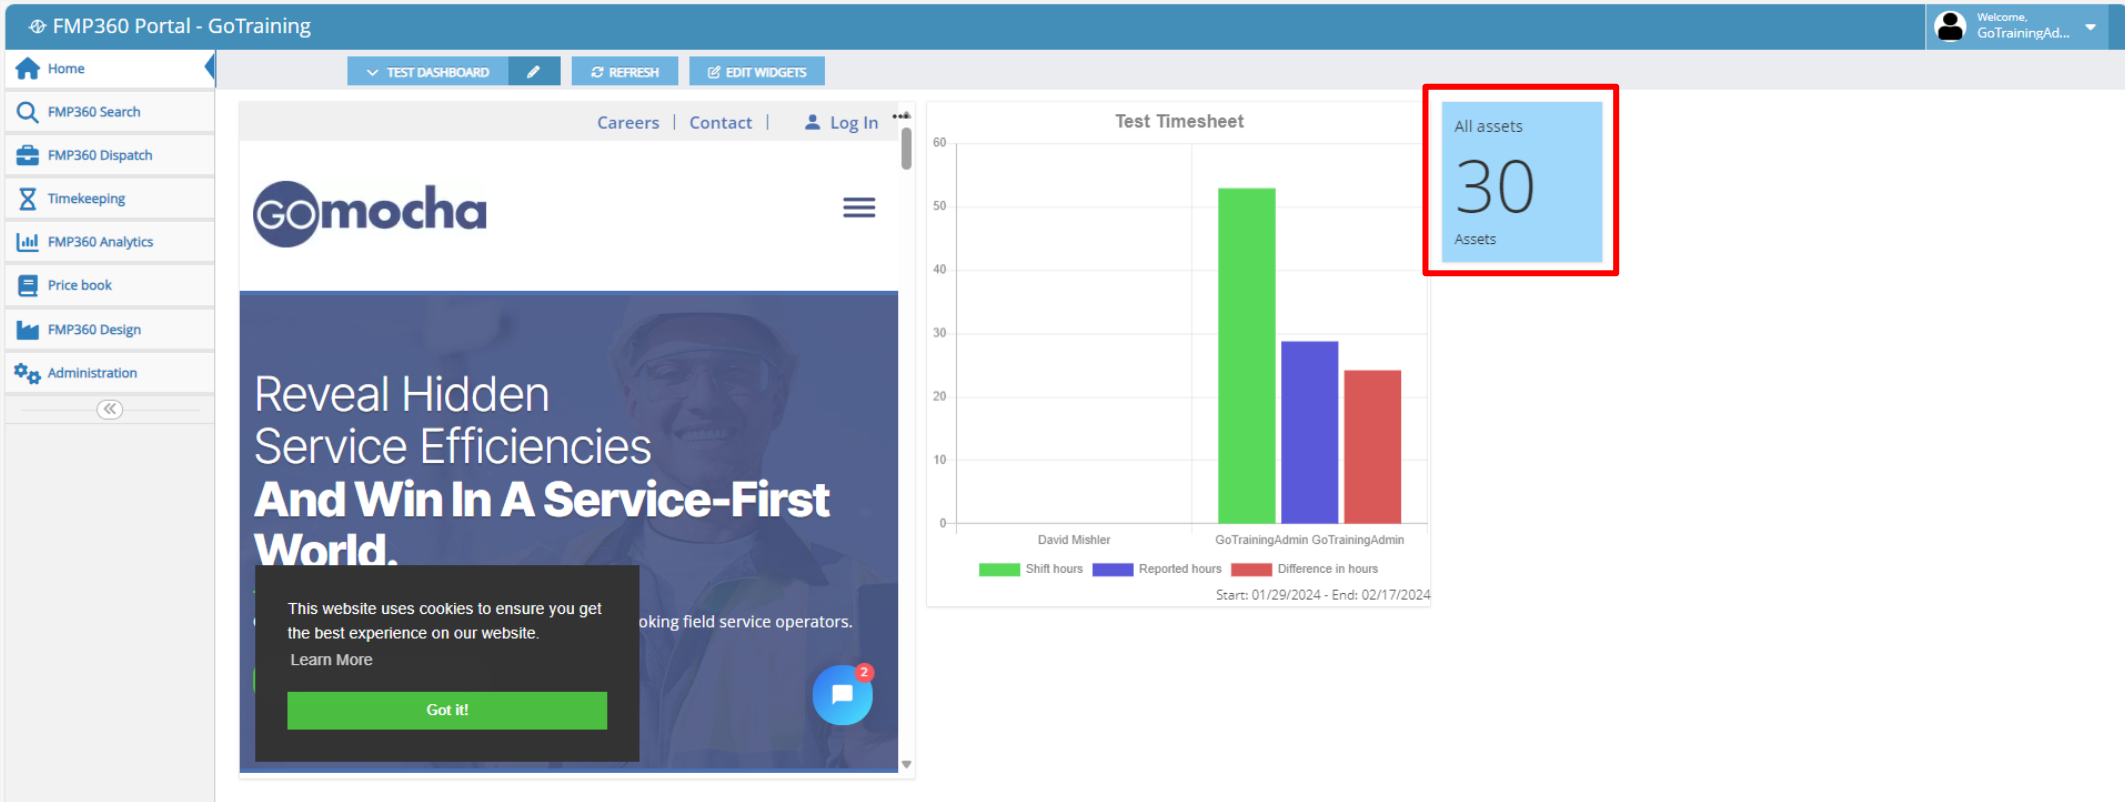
FMP360 Portal - GoTraining

Welcome, GoTrainingAd...

Home
FMP360 Search
FMP360 Dispatch
Timekeeping
FMP360 Analytics
Price book
FMP360 Design
Administration

TEST DASHBOARD
REFRESH
EDIT WIDGETS

Careers | Contact | Log In

GOmocha

Reveal Hidden Service Efficiencies
And Win In A Service-First World.

oking field service operators.

This website uses cookies to ensure you get the best experience on our website.
Learn More
Got it!

2

Test Timesheet

| | |
|---|---|
| 60 | |
| 50 | |
| 40 | |
| 30 | |
| 20 | |
| 10 | |
| 0 | |

David Mishler
GoTrainingAdmin GoTrainingAdmin

Shift hours
Reported hours
Difference in hours

Start: 01/29/2024 - End: 02/17/2024

All assets
30
Assets